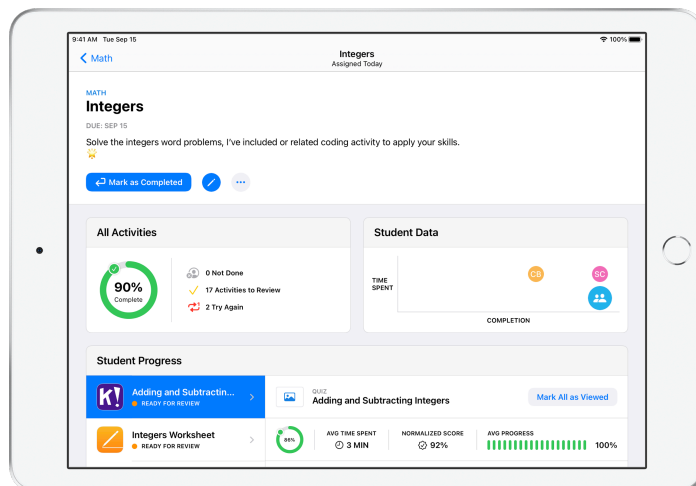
9:41 AM Tue Sep 15
100%
Math
Integers
Assigned Today

MATH
Integers
DUE: SEP 15
Solve the integers word problems, I've included or related coding activity to apply your skills.

Mark as Completed

All Activities
90%
Complete
0 Not Done
17 Activities to Review
2 Try Again

Student Data
TIME SPENT
CB
SC
COMPLETION

Student Progress
Adding and Subtractin...
READY FOR REVIEW
QUIZ
Adding and Subtracting Integers
Mark All as Viewed
Integers Worksheet
READY FOR REVIEW
86%
AVG TIME SPENT
3 MIN
NORMALIZED SCORE
92%
AVG PROGRESS
100%